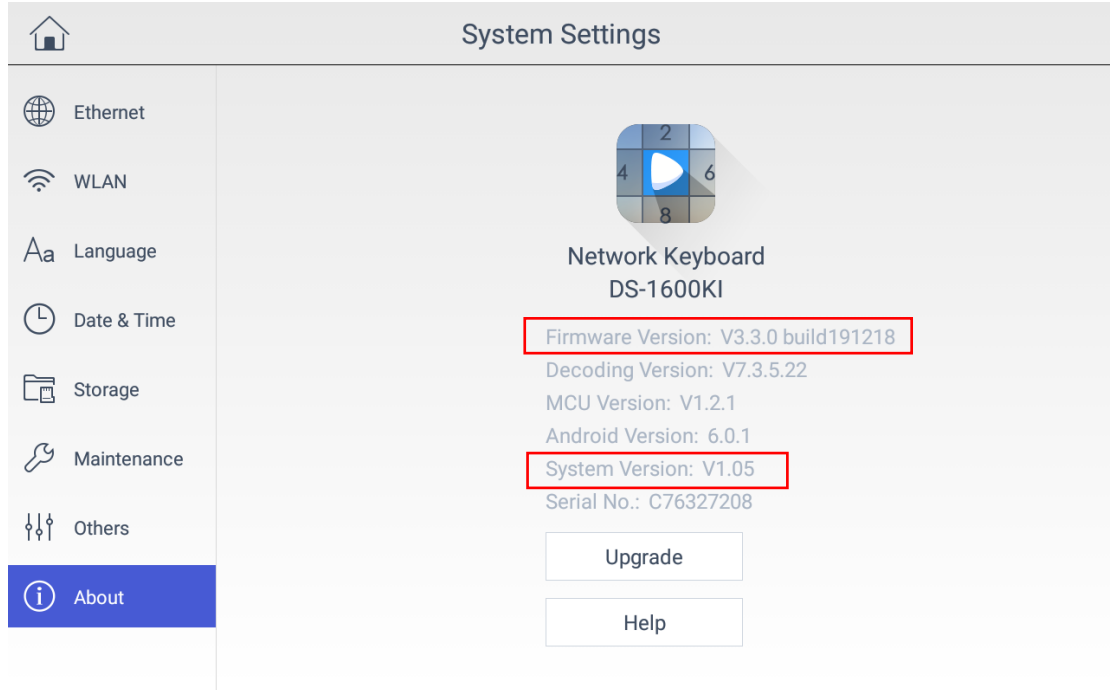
System Settings

Ethernet
WLAN
Language
Date & Time
Storage
Maintenance
Others
About

2
4
6
8

Network Keyboard
DS-1600KI

Firmware Version: V3.3.0 build191218
Decoding Version: V7.3.5.22
MCU Version: V1.2.1
Android Version: 6.0.1
System Version: V1.05
Serial No.: C76327208

Upgrade

Help